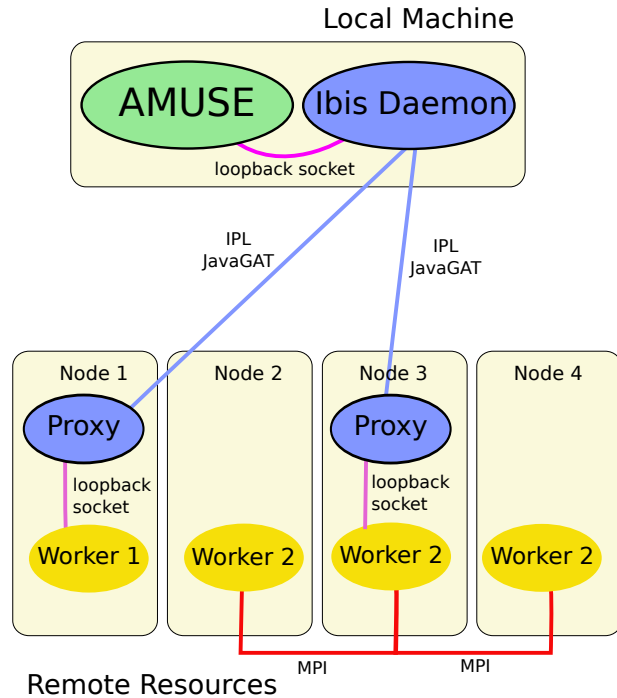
Local Machine

AMUSE

Ibis Daemon

loopback socket

IPL
JavaGAT

IPL
JavaGAT

Node 1

Proxy

loopback socket

Worker 1

Node 2

Worker 2

Node 3

Proxy

loopback socket

Worker 2

Node 4

Worker 2

MPI

MPI

Remote Resources